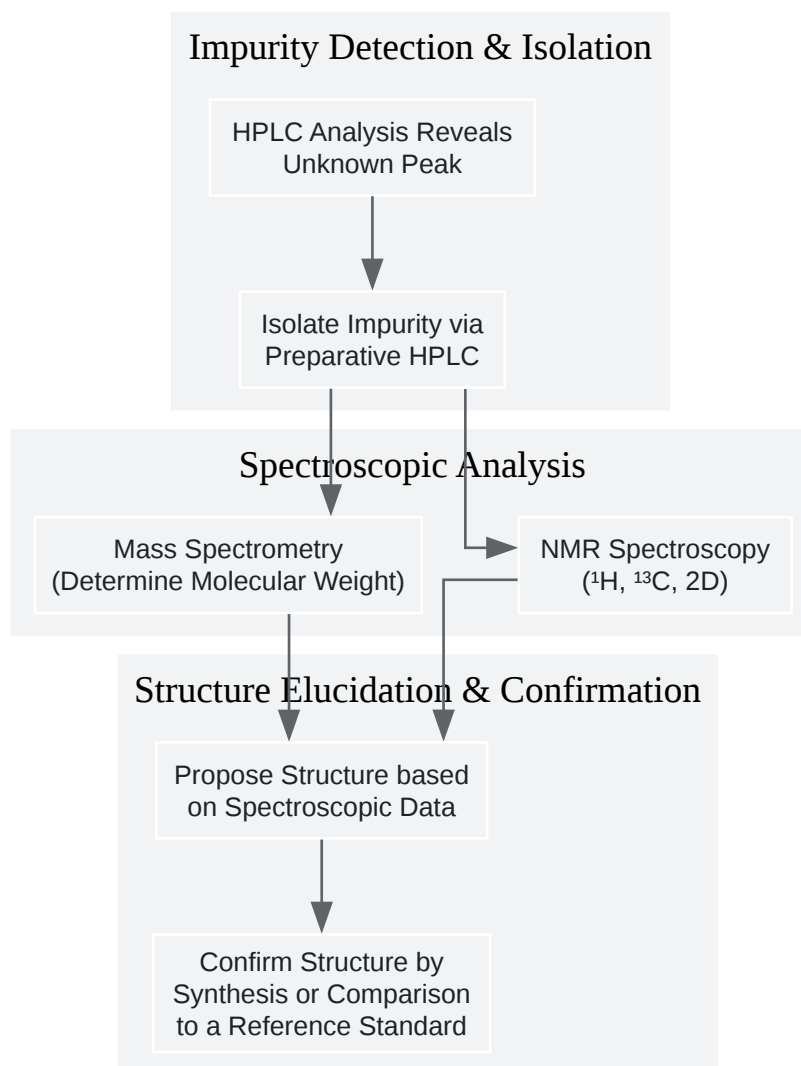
Impurity Detection & Isolation

HPLC Analysis Reveals Unknown Peak

Isolate Impurity via Preparative HPLC

Spectroscopic Analysis

Mass Spectrometry (Determine Molecular Weight)

NMR Spectroscopy ($^1$H, $^{13}$C, 2D)

Structure Elucidation & Confirmation

Propose Structure based on Spectroscopic Data

Confirm Structure by Synthesis or Comparison to a Reference Standard